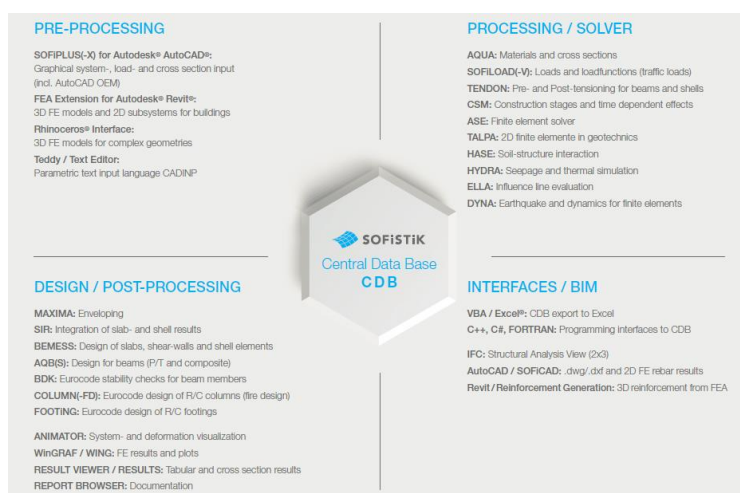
PRE-PROCESSING

SOFiPLUS(-X) for Autodesk® AutoCAD®:
Graphical system-, load- and cross section input (incl. AutoCAD OEM)

FEA Extension for Autodesk® Revit®:
3D FE models and 2D subsystems for buildings

Rhinoceros® Interface:
3D FE models for complex geometries

Teddy / Text Editor:
Parametric text input language CADINP

PROCESSING / SOLVER

AQUA: Materials and cross sections
SOFiLOAD(-V): Loads and loadfunctions (traffic loads)
TENDON: Pre- and Post-tensioning for beams and shells
CSM: Construction stages and time dependent effects
ASE: Finite element solver
TALPA: 2D finite elemente in geotechnics
HASE: Soil-structure interaction
HYDRA: Seepage and thermal simulation
ELLA: Influence line evaluation
DYNA: Earthquake and dynamics for finite elements

SOFiSTiK
Central Data Base
CDB

DESIGN / POST-PROCESSING

MAXIMA: Enveloping
SIR: Integration of slab- and shell results
BEMESS: Design of slabs, shear-walls and shell elements
AQB(S): Design for beams (P/T and composite)
BDK: Eurocode stability checks for beam members
COLUMN(-FD): Eurocode design of R/C columns (fire design)
FOOTING: Eurocode design of R/C footings

ANIMATOR: System- and deformation visualization
WinGRAF / WING: FE results and plots
RESULT VIEWER / RESULTS: Tabular and cross section results
REPORT BROWSER: Documentation

INTERFACES / BIM

VBA / Excel®: CDB export to Excel
C++, C#, FORTRAN: Programming interfaces to CDB

IFC: Structural Analysis View (2x3)
AutoCAD / SOFiCAD: .dwg/.dxf and 2D FE rebar results
Revit / Reinforcement Generation: 3D reinforcement from FEA